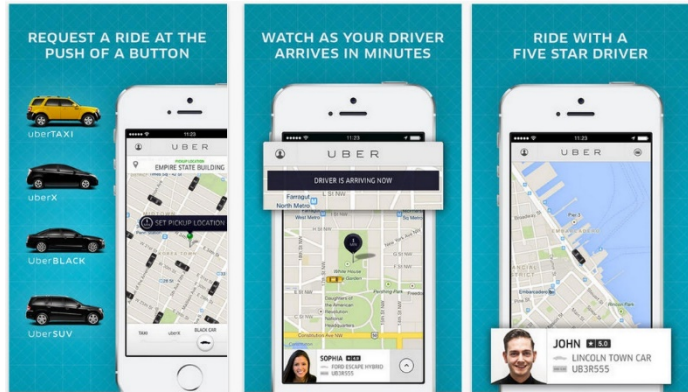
REQUEST A RIDE AT THE PUSH OF A BUTTON

uberTAXI

uberX

UberBLACK

UberSUV

11:23

UBER

PICKUP LOCATION
EMPIRE STATE BUILDING

SET PICKUP LOCATION

TAXI

uberX

BLACK CAR

WATCH AS YOUR DRIVER ARRIVES IN MINUTES

11:23

UBER

DRIVER IS ARRIVING NOW

Farragut

North Metro

White House

Daughters of the American Revolution

Constitution Ave NW

SOPHIA

FORD ESCAPE HYBRID

UB3E555

RIDE WITH A FIVE STAR DRIVER

11:23

UBER

Embarcadero

JOHN 5.0

LINCOLN TOWN CAR

UB3R555